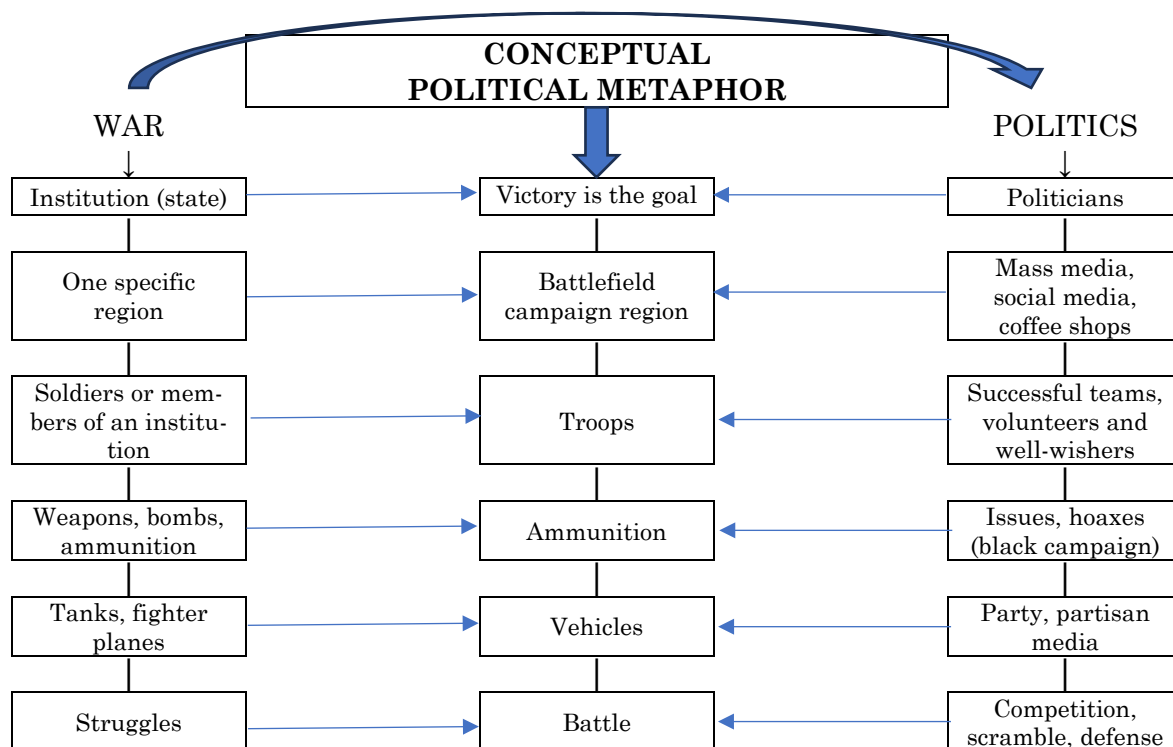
CONCEPTUAL POLITICAL METAPHOR

WAR

Institution (state)

One specific region

Soldiers or members of an institution

Weapons, bombs, ammunition

Tanks, fighter planes

Struggles

Victory is the goal

Battlefield campaign region

Troops

Ammunition

Vehicles

Battle

POLITICS

Politicians

Mass media, social media, coffee shops

Successful teams, volunteers and well-wishers

Issues, hoaxes (black campaign)

Party, partisan media

Competition, scramble, defense